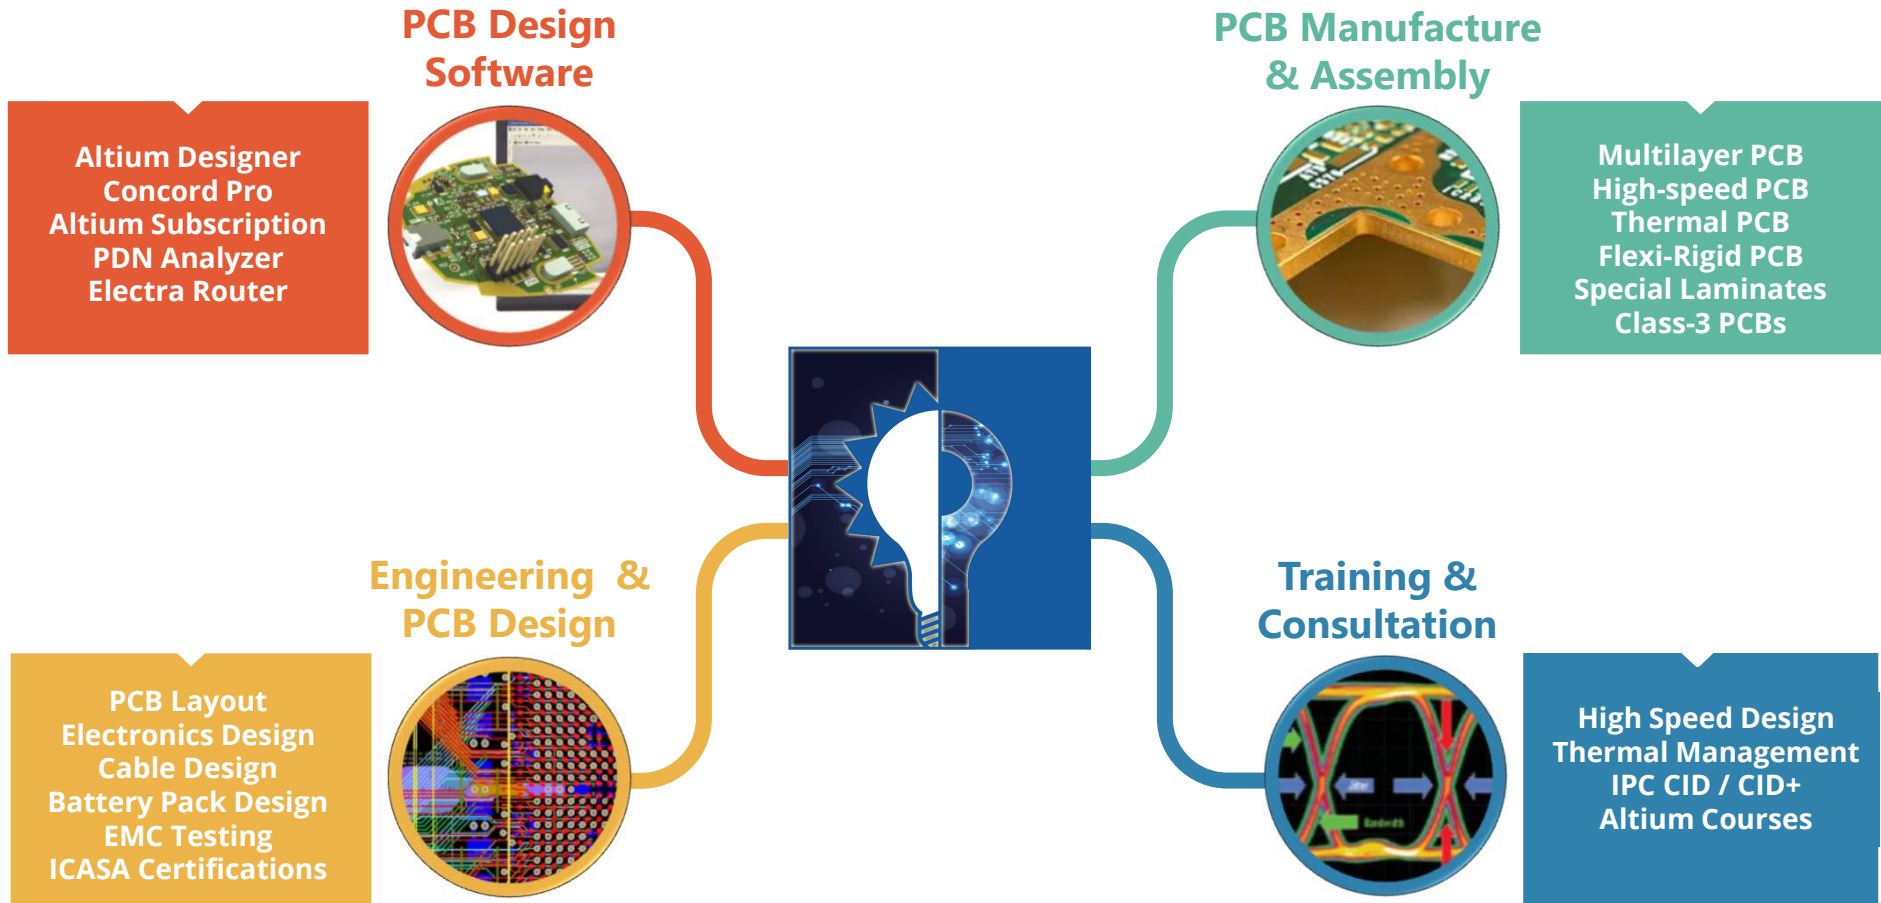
PCB Design Software

Altium Designer
Concord Pro
Altium Subscription
PDN Analyzer
Electra Router

PCB Manufacture & Assembly

Multilayer PCB
High-speed PCB
Thermal PCB
Flexi-Rigid PCB
Special Laminates
Class-3 PCBs

Engineering & PCB Design

PCB Layout
Electronics Design
Cable Design
Battery Pack Design
EMC Testing
ICASA Certifications

Training & Consultation

High Speed Design
Thermal Management
IPC CID / CID+
Altium Courses